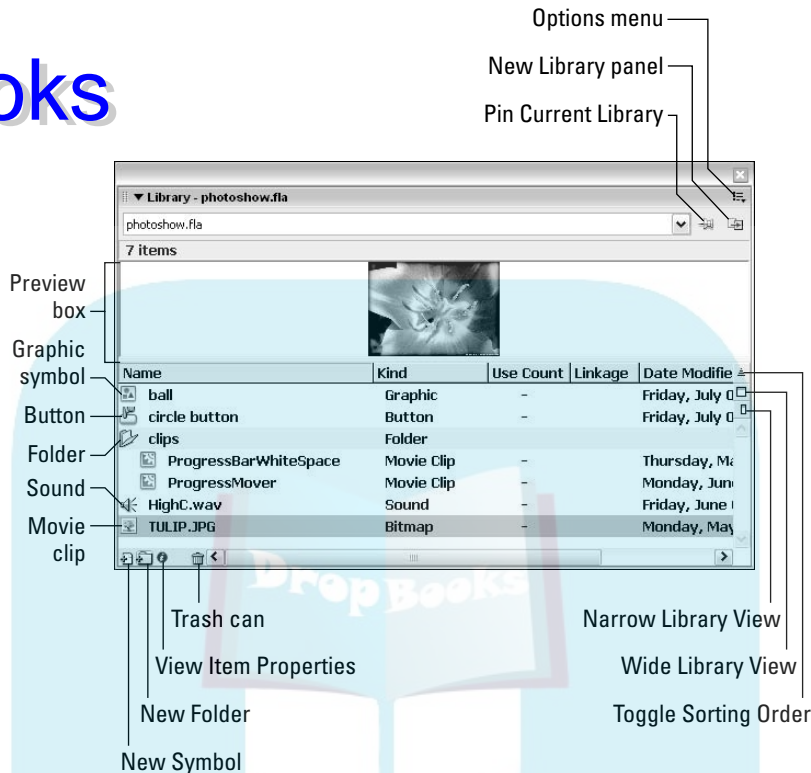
oks

Options menu

New Library panel

Pin Current Library

▼ Library - photoshow.fla

photoshow.fla

7 items

Preview box

Graphic symbol

Button

Folder

Sound

Movie clip

| Name | Kind | Use Count | Linkage | Date Modifie |
|---|---|---|---|---|
| ball | Graphic | – | | Friday, July 0 |
| circle button | Button | – | | Friday, July 0 |
| clips | Folder | | | |
| ProgressBarWhiteSpace | Movie Clip | – | | Thursday, Ma |
| ProgressMover | Movie Clip | – | | Monday, Jun |
| HighC.wav | Sound | – | | Friday, June |
| TULIP.JPG | Bitmap | – | | Monday, May |

DropBooks

Trash can

View Item Properties

New Folder

New Symbol

Narrow Library View

Wide Library View

Toggle Sorting Order